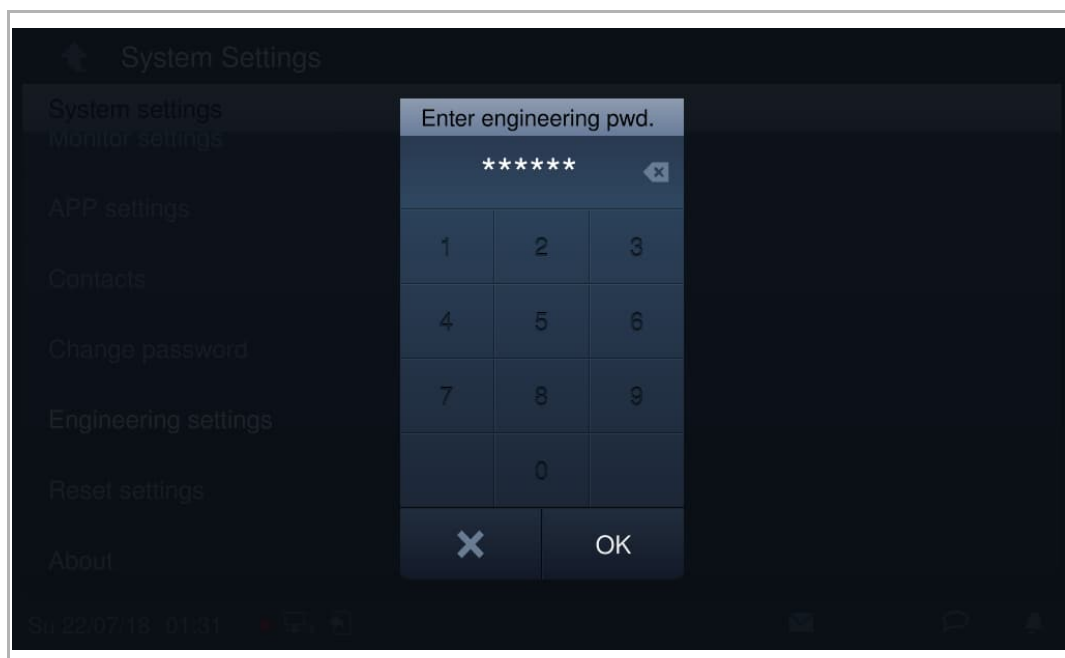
System Settings

System settings

Monitor settings

APP settings

Contacts

Change password

Engineering settings

Reset settings

About

Su 22/07/18 01:31

Enter engineering pwd.

******

| 1 | 2 | 3 |
|---|---|---|
| 4 | 5 | 6 |
| 7 | 8 | 9 |
|  | 0 |  |

OK